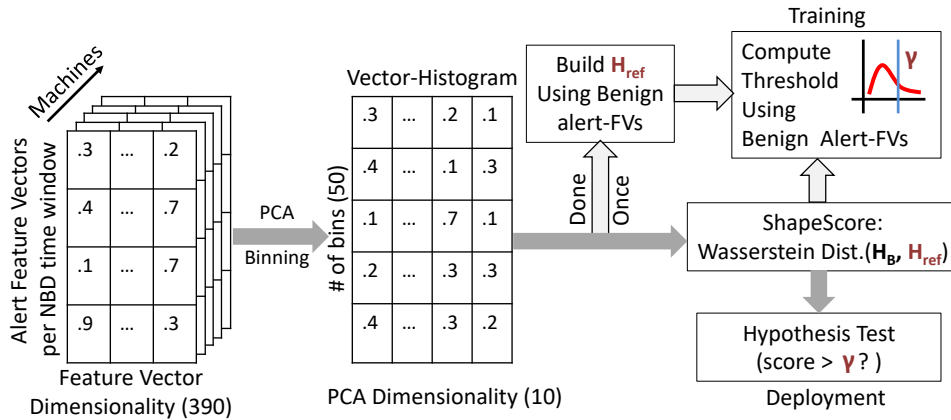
Machines

Alert Feature Vectors per NBD time window

| .3 | ... | .2 |
|---|---|---|
| .4 | ... | .7 |
| .1 | ... | .7 |
| .9 | ... | .3 |

Feature Vector Dimensionality (390)

PCA

Binning

Vector-Histogram

# of bins (50)

| .3 | ... | .2 | .1 |
|---|---|---|---|
| .4 | ... | .1 | .3 |
| .1 | ... | .7 | .1 |
| .2 | ... | .3 | .3 |
| .4 | ... | .3 | .2 |

PCA Dimensionality (10)

Build $H_{ref}$ Using Benign alert-FVs

Done Once

Training

Compute Threshold Using Benign Alert-FVs

γ

ShapeScore: Wasserstein Dist.($H_B$, $H_{ref}$)

Hypothesis Test (score > γ ? )

Deployment